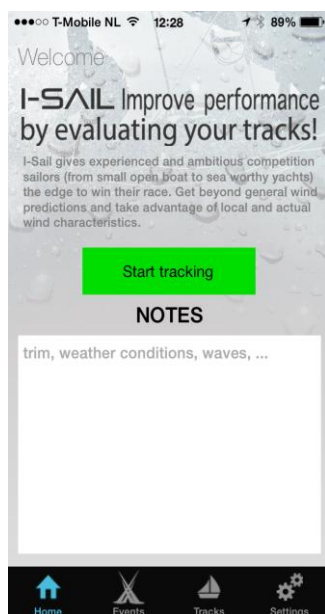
●●●○○ T-Mobile NL 12:28 89%

Welcome

I-SAIL Improve performance by evaluating your tracks!

I-Sail gives experienced and ambitious competition sailors (from small open boat to sea worthy yachts) the edge to win their race. Get beyond general wind predictions and take advantage of local and actual wind characteristics.

Start tracking

NOTES

trim, weather conditions, waves, ...

Home Events Tracks Settings